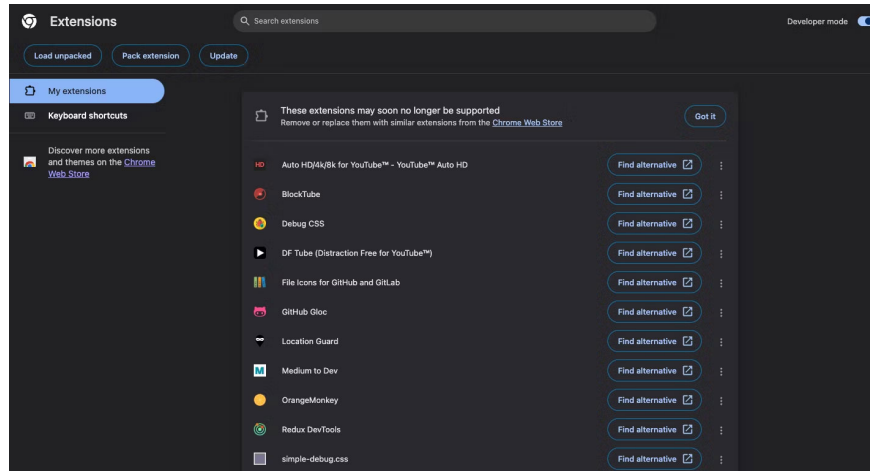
Extensions

Search extensions

Developer mode

Load unpacked
Pack extension
Update

My extensions
Keyboard shortcuts

Discover more extensions and themes on the Chrome Web Store

These extensions may soon no longer be supported
Remove or replace them with similar extensions from the Chrome Web Store

Got it

HD Auto HD/4k/8k for YouTube™ - YouTube™ Auto HD
Find alternative

BlockTube
Find alternative

Debug CSS
Find alternative

DF Tube (Distraction Free for YouTube™)
Find alternative

File Icons for GitHub and GitLab
Find alternative

GitHub Gloc
Find alternative

Location Guard
Find alternative

M Medium to Dev
Find alternative

OrangeMonkey
Find alternative

Redux DevTools
Find alternative

simple-debug.css
Find alternative